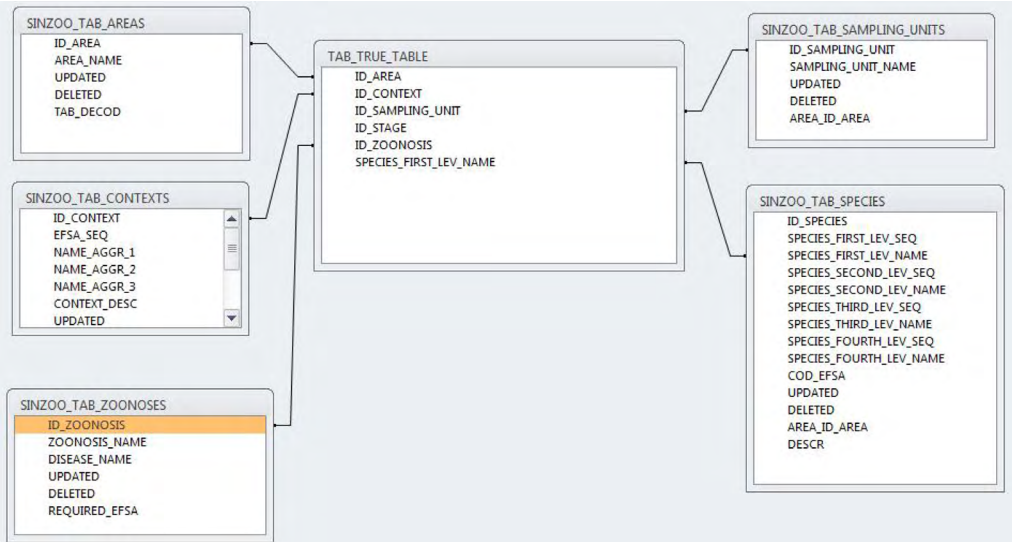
SINZOO_TAB_AREAS
ID_AREA
AREA_NAME
UPDATED
DELETED
TAB_DECOD

SINZOO_TAB_CONTEXTS
ID_CONTEXT
EFSA_SEQ
NAME_AGGR_1
NAME_AGGR_2
NAME_AGGR_3
CONTEXT_DESC
UPDATED

SINZOO_TAB_ZOONOSES
ID_ZOONOSIS
ZOONOSIS_NAME
DISEASE_NAME
UPDATED
DELETED
REQUIRED_EFSA

TAB_TRUE_TABLE
ID_AREA
ID_CONTEXT
ID_SAMPLING_UNIT
ID_STAGE
ID_ZOONOSIS
SPECIES_FIRST_LEV_NAME

SINZOO_TAB_SAMPLING_UNITS
ID_SAMPLING_UNIT
SAMPLING_UNIT_NAME
UPDATED
DELETED
AREA_ID_AREA

SINZOO_TAB_SPECIES
ID_SPECIES
SPECIES_FIRST_LEV_SEQ
SPECIES_FIRST_LEV_NAME
SPECIES_SECOND_LEV_SEQ
SPECIES_SECOND_LEV_NAME
SPECIES_THIRD_LEV_SEQ
SPECIES_THIRD_LEV_NAME
SPECIES_FOURTH_LEV_SEQ
SPECIES_FOURTH_LEV_NAME
COD_EFSA
UPDATED
DELETED
AREA_ID_AREA
DESCR